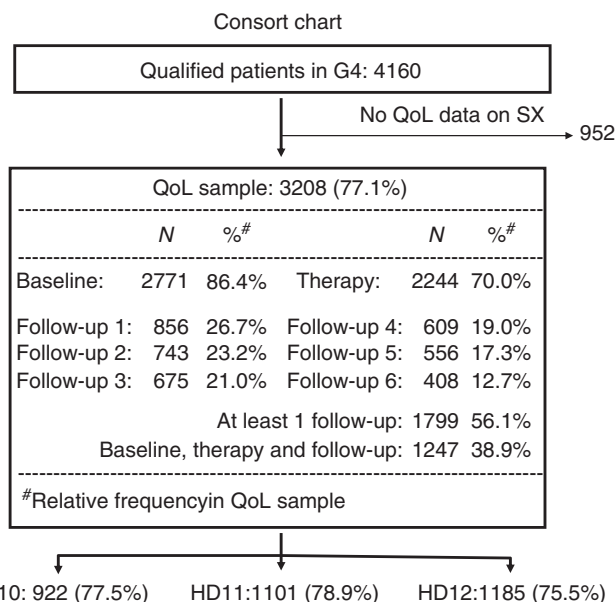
Consort chart

Qualified patients in G4: 4160

No QoL data on SX

952

QoL sample: 3208 (77.1%)

| | N | %$^{\#}$ | | N | %$^{\#}$ |
|---|---|---|---|---|---|
| Baseline: | 2771 | 86.4% | Therapy: | 2244 | 70.0% |
| Follow-up 1: | 856 | 26.7% | Follow-up 4: | 609 | 19.0% |
| Follow-up 2: | 743 | 23.2% | Follow-up 5: | 556 | 17.3% |
| Follow-up 3: | 675 | 21.0% | Follow-up 6: | 408 | 12.7% |

At least 1 follow-up: 1799 56.1%

Baseline, therapy and follow-up: 1247 38.9%

$^{\#}$Relative frequencyin QoL sample

10: 922 (77.5%)  HD11:1101 (78.9%)  HD12:1185 (75.5%)